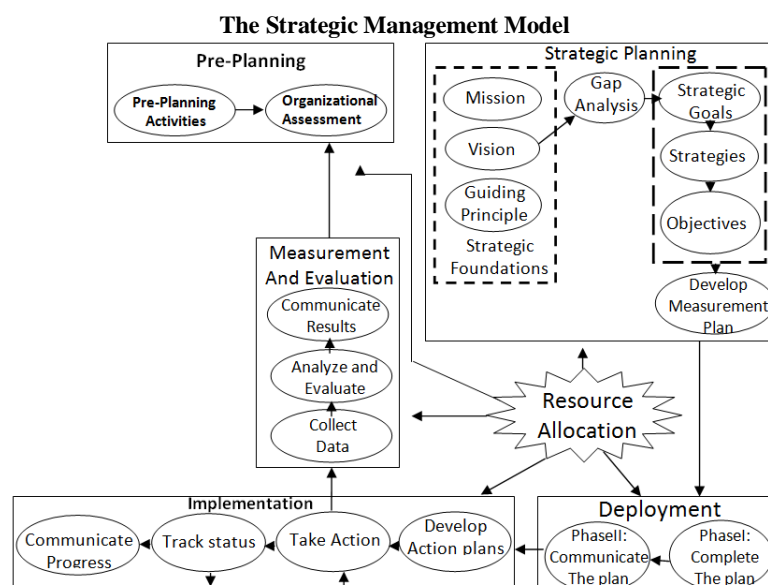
The Strategic Management Model

Pre-Planning

Pre-Planning Activities

Organizational Assessment

Strategic Planning

Mission

Vision

Guiding Principle

Strategic Foundations

Gap Analysis

Strategic Goals

Strategies

Objectives

Develop Measurement Plan

Measurement And Evaluation

Communicate Results

Analyze and Evaluate

Collect Data

Resource Allocation

Implementation

Communicate Progress

Track status

Take Action

Develop Action plans

Deployment

PhaseII: Communicate The plan

PhaseI: Complete The plan